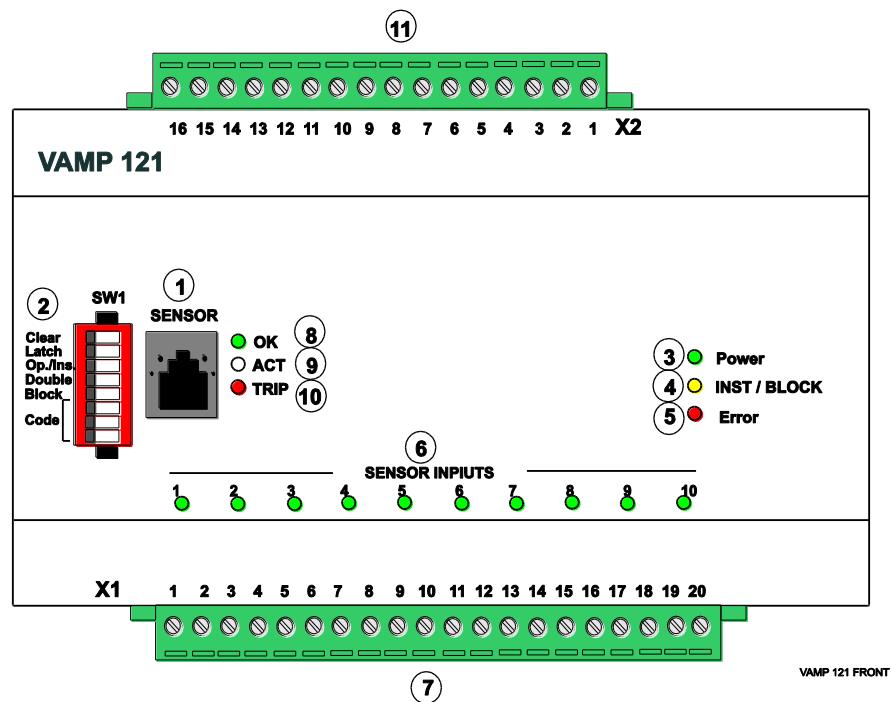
11

16 15 14 13 12 11 10 9 8 7 6 5 4 3 2 1 X2

VAMP 121

2

SW1

Clear
Latch
Op./Ins.
Double
Block

Code

1

SENSOR

OK 8
ACT 9
TRIP 10

3 Power
4 INST / BLOCK
5 Error

6

SENSOR INPIUTS

1 2 3 4 5 6 7 8 9 10

X1 1 2 3 4 5 6 7 8 9 10 11 12 13 14 15 16 17 18 19 20

VAMP 121 FRONT

7